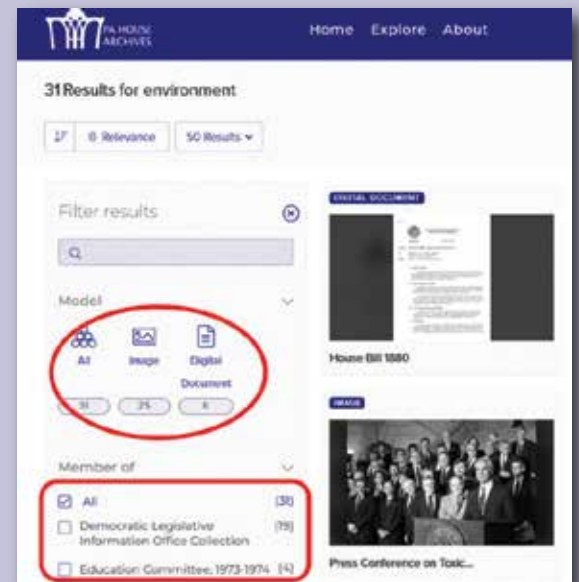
PA HOUSE ARCHIVES

Home Explore About

31 Results for environment

Relevance 50 Results

Filter results

Model

All Image Digital Document

31 25 6

Member of

All (31)

Democratic Legislative Information Office Collection (19)

Education Committee, 1973-1974 (4)

DIGITAL DOCUMENT

House Bill 1880

IMAGE

Press Conference on Toxic...